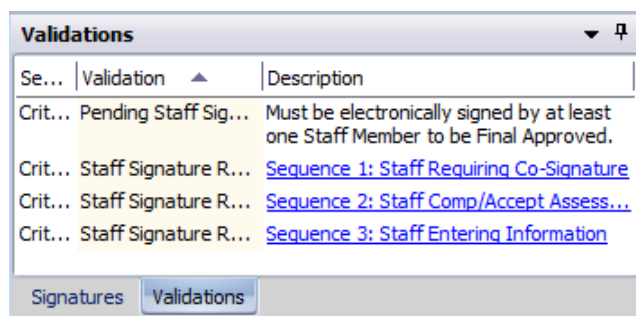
Validations

| Se... | Validation | Description |
|---|---|---|
| Crit... | Pending Staff Sig... | Must be electronically signed by at least one Staff Member to be Final Approved. |
| Crit... | Staff Signature R... | Sequence 1: Staff Requiring Co-Signature |
| Crit... | Staff Signature R... | Sequence 2: Staff Comp/Accept Assess... |
| Crit... | Staff Signature R... | Sequence 3: Staff Entering Information |

Signatures Validations